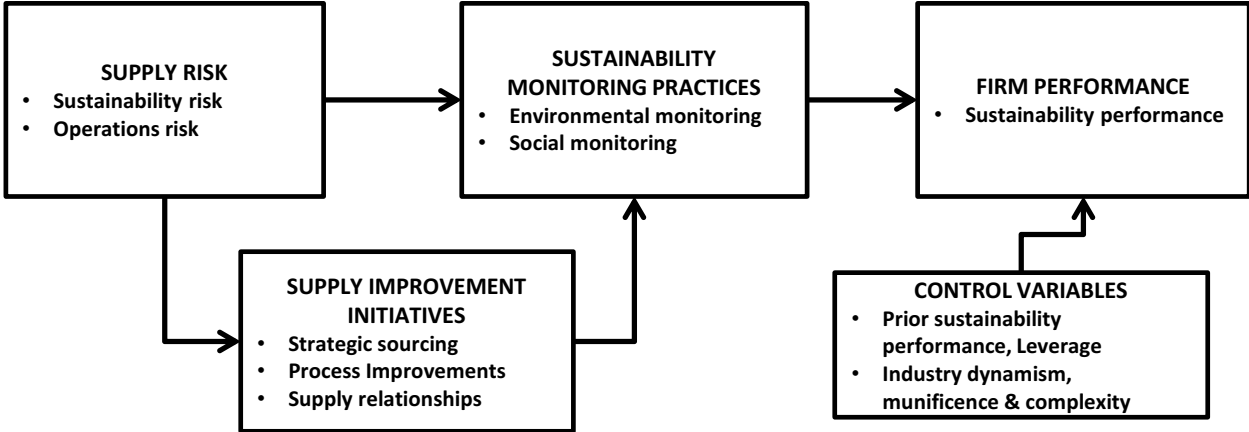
SUPPLY RISK
• Sustainability risk
• Operations risk

SUSTAINABILITY MONITORING PRACTICES
• Environmental monitoring
• Social monitoring

FIRM PERFORMANCE
• Sustainability performance

SUPPLY IMPROVEMENT INITIATIVES
• Strategic sourcing
• Process Improvements
• Supply relationships

CONTROL VARIABLES
• Prior sustainability performance, Leverage
• Industry dynamism, munificence & complexity